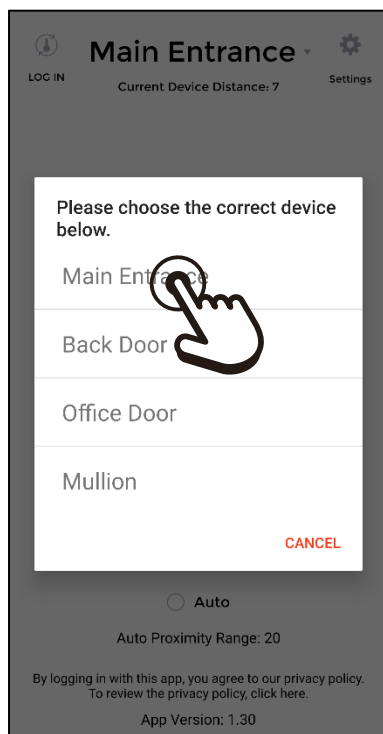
LOG IN

Main Entrance

Settings

Current Device Distance: 7

Please choose the correct device below.

Main Entrance

Back Door

Office Door

Mullion

CANCEL

Auto

Auto Proximity Range: 20

By logging in with this app, you agree to our privacy policy. To review the privacy policy, click here.

App Version: 1.30